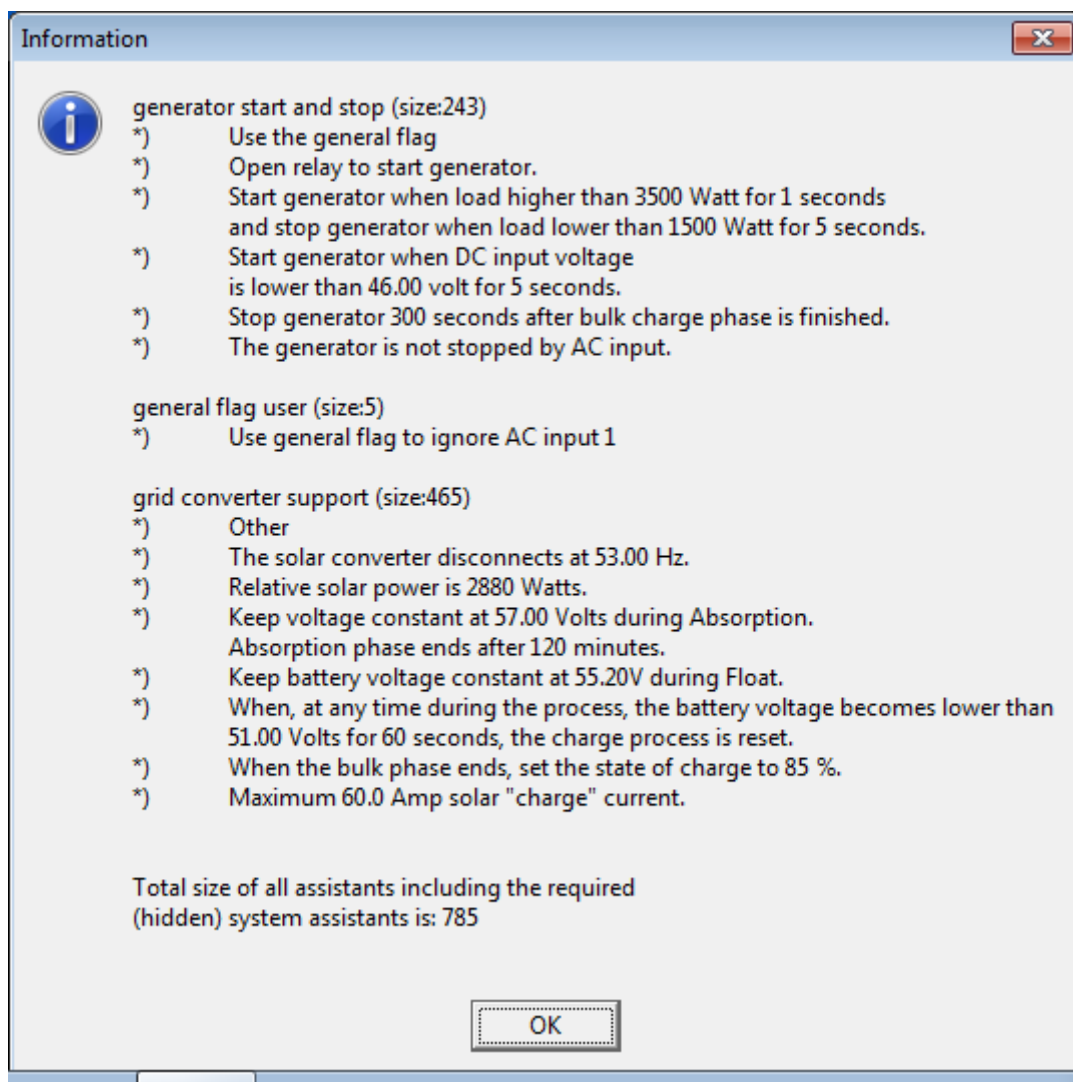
Information

generator start and stop (size:243)
*) Use the general flag
*) Open relay to start generator.
*) Start generator when load higher than 3500 Watt for 1 seconds and stop generator when load lower than 1500 Watt for 5 seconds.
*) Start generator when DC input voltage is lower than 46.00 volt for 5 seconds.
*) Stop generator 300 seconds after bulk charge phase is finished.
*) The generator is not stopped by AC input.

general flag user (size:5)
*) Use general flag to ignore AC input 1

grid converter support (size:465)
*) Other
*) The solar converter disconnects at 53.00 Hz.
*) Relative solar power is 2880 Watts.
*) Keep voltage constant at 57.00 Volts during Absorption. Absorption phase ends after 120 minutes.
*) Keep battery voltage constant at 55.20V during Float.
*) When, at any time during the process, the battery voltage becomes lower than 51.00 Volts for 60 seconds, the charge process is reset.
*) When the bulk phase ends, set the state of charge to 85 %.
*) Maximum 60.0 Amp solar "charge" current.

Total size of all assistants including the required (hidden) system assistants is: 785

OK